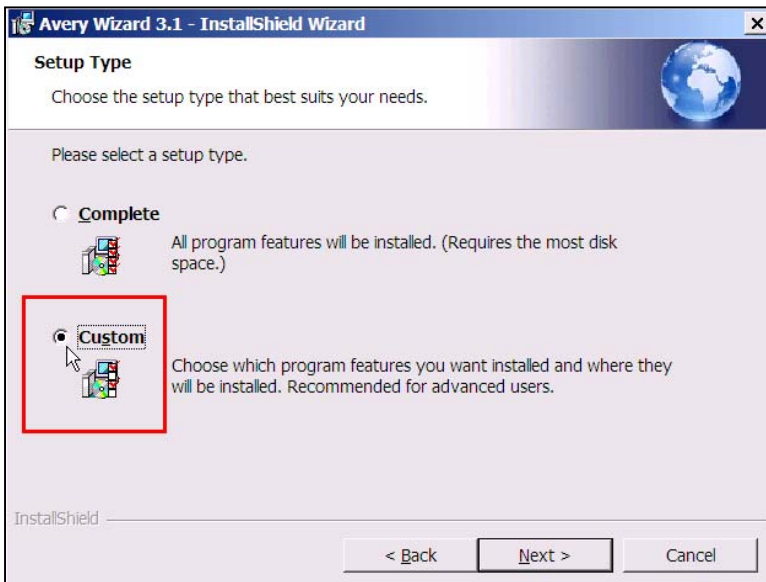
Avery Wizard 3.1 - InstallShield Wizard

×

Setup Type

Choose the setup type that best suits your needs.

Please select a setup type.

Complete

All program features will be installed. (Requires the most disk space.)

Custom

Choose which program features you want installed and where they will be installed. Recommended for advanced users.

InstallShield

< Back

Next >

Cancel